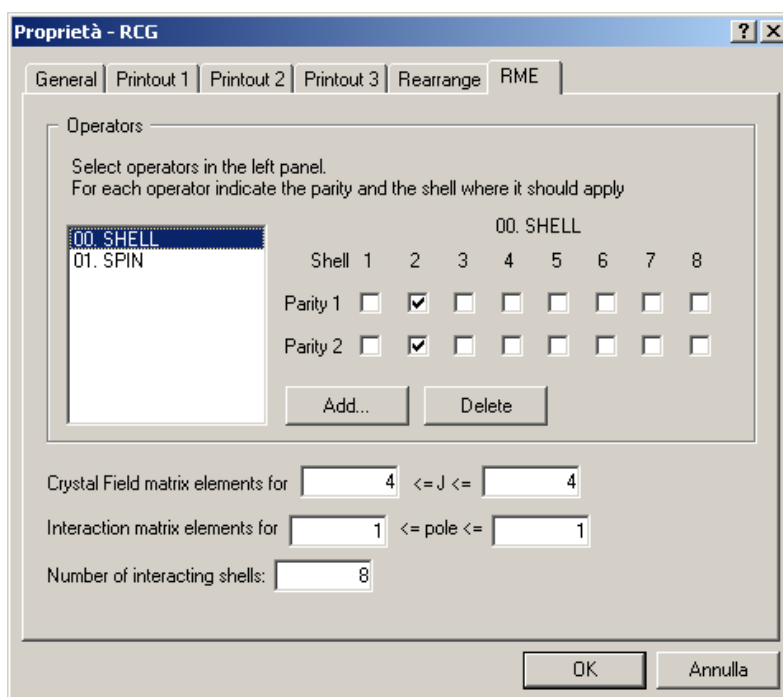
Proprietà - RCG

? X

General | Printout 1 | Printout 2 | Printout 3 | Rearrange | RME

Operators

Select operators in the left panel.
For each operator indicate the parity and the shell where it should apply

00. SHELL
01. SPIN

00. SHELL

| Shell | 1 | 2 | 3 | 4 | 5 | 6 | 7 | 8 |
|---|---|---|---|---|---|---|---|---|
| Parity 1 | ☐ | ☑ | ☐ | ☐ | ☐ | ☐ | ☐ | ☐ |
| Parity 2 | ☐ | ☑ | ☐ | ☐ | ☐ | ☐ | ☐ | ☐ |

Add...

Delete

Crystal Field matrix elements for 4 <= J <= 4

Interaction matrix elements for 1 <= pole <= 1

Number of interacting shells: 8

OK

Annulla